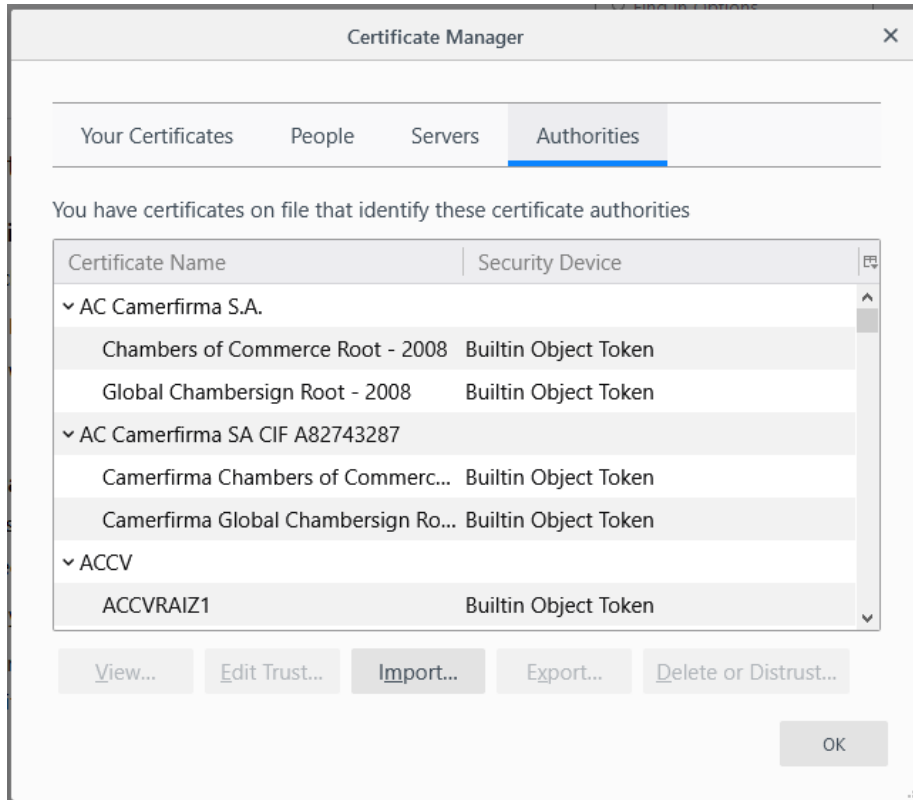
Certificate Manager

×

Your Certificates People Servers Authorities

You have certificates on file that identify these certificate authorities

| Certificate Name | Security Device |
|---|---|
| AC Camerfirma S.A. | |
| Chambers of Commerce Root - 2008 | Builtin Object Token |
| Global Chambersign Root - 2008 | Builtin Object Token |
| AC Camerfirma SA CIF A82743287 | |
| Camerfirma Chambers of Commerc... | Builtin Object Token |
| Camerfirma Global Chambersign Ro... | Builtin Object Token |
| ACCV | |
| ACCVRAIZ1 | Builtin Object Token |

View... Edit Trust... Import... Export... Delete or Distrust...

OK